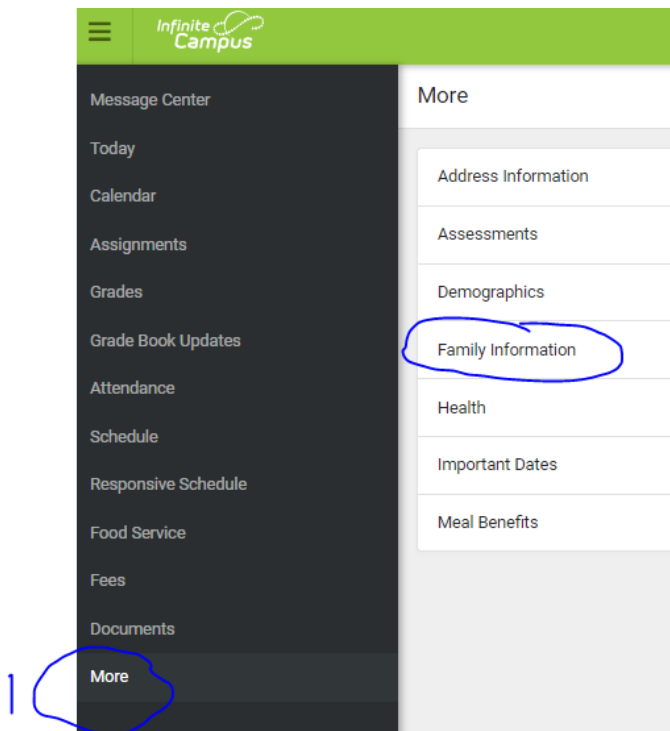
Infinite Campus

Message Center
Today
Calendar
Assignments
Grades
Grade Book Updates
Attendance
Schedule
Responsive Schedule
Food Service
Fees
Documents
More

1

More

Address Information
Assessments
Demographics
Family Information
Health
Important Dates
Meal Benefits